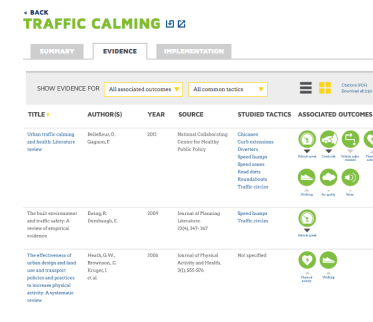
« BACK
TRAFFIC CALMING

SUMMARY | EVIDENCE | IMPLEMENTATION

SHOW EVIDENCE FOR All associated outcomes ▼ All common tactics ▼

Citations (RIS)
Download all citations

| TITLE | AUTHOR(S) | YEAR | SOURCE | STUDIED TACTICS | ASSOCIATED OUTCOMES |
|---|---|---|---|---|---|
| Urban traffic calming and health: Literature review | Bellefleur, O. Gagnon, F. | 2011 | National Collaborating Centre for Healthy Public Policy | Chicanes Curb extensions Diverters Speed humps Speed zones Road diets Roundabouts Traffic circles | Vehicle speed, Crash rate, Vehicle miles traveled, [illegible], Walking, Air quality, Noise |
| The built environment and traffic safety: A review of empirical evidence | Ewing, R. Dumbaugh, E. | 2009 | Journal of Planning Literature, 23(4), 347-367 | Speed humps Traffic circles | Vehicle speed |
| The effectiveness of urban design and land use and transport policies and practices to increase physical activity: A systematic review | Heath, G.W., Brownson, R.C., Kruger, J. et al. | 2006 | Journal of Physical Activity and Health, 3(1), S55-S76 | Not specified | Physical activity, Walking, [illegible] |